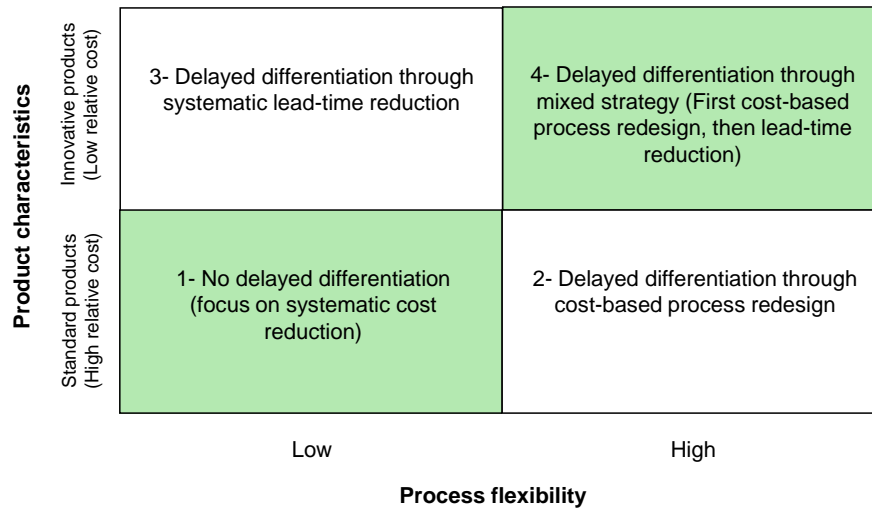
Product characteristics

Innovative products (Low relative cost)

3- Delayed differentiation through systematic lead-time reduction

4- Delayed differentiation through mixed strategy (First cost-based process redesign, then lead-time reduction)

Standard products (High relative cost)

1- No delayed differentiation (focus on systematic cost reduction)

2- Delayed differentiation through cost-based process redesign

Low

High

Process flexibility